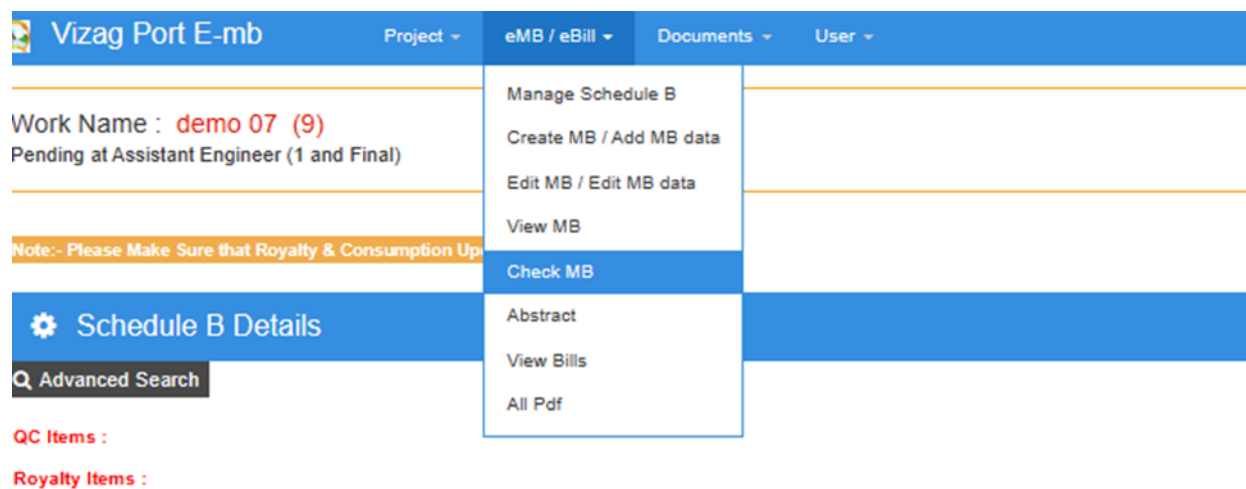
Vizag Port E-mb Project eMB / eBill Documents User

Manage Schedule B
Create MB / Add MB data
Edit MB / Edit MB data
View MB
Check MB
Abstract
View Bills
All Pdf

Work Name : demo 07 (9)
Pending at Assistant Engineer (1 and Final)

Note:- Please Make Sure that Royalty & Consumption Up

Schedule B Details

Advanced Search

QC Items :

Royalty Items :